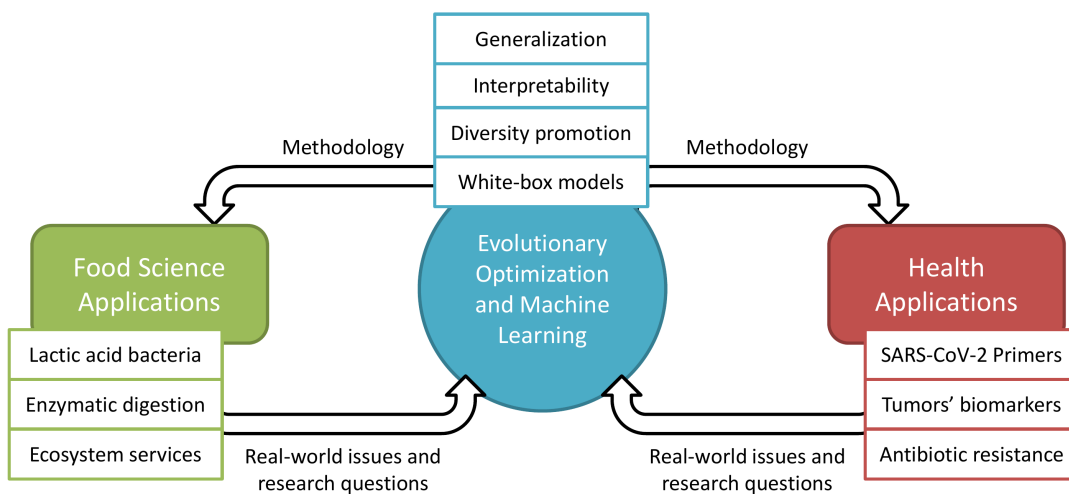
Generalization
Interpretability
Diversity promotion
White-box models

Methodology

Methodology

Food Science Applications

Evolutionary Optimization and Machine Learning

Health Applications

Lactic acid bacteria
Enzymatic digestion
Ecosystem services

SARS-CoV-2 Primers
Tumors' biomarkers
Antibiotic resistance

Real-world issues and research questions

Real-world issues and research questions